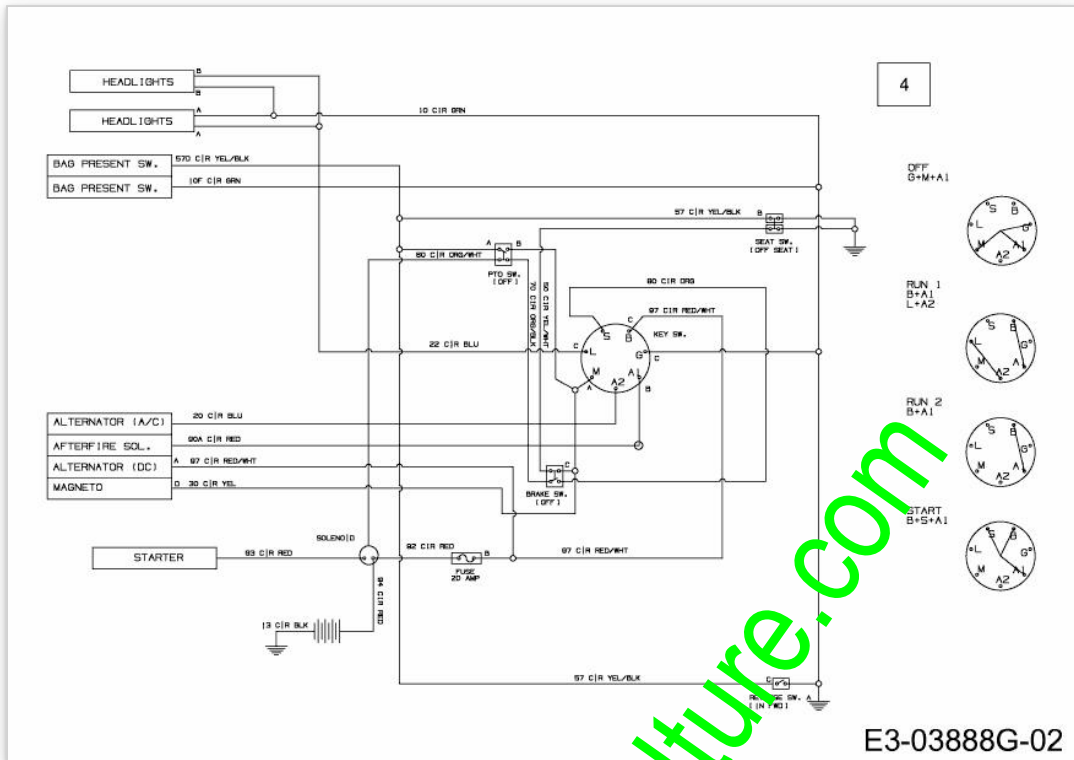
4

HEADLIGHTS
B
B
HEADLIGHTS
A
A
10 C|R GRN
BAG PRESENT SW.
570 C|R YEL/BLK
BAG PRESENT SW.
10F C|R GRN
57 C|R YEL/BLK
B
SEAT SW.
(OFF SEAT)
A
B
80 C|R ORG/WHT
PTO SW.
(OFF)
70 C|R ORG/BLK
90 C|R YEL/WHT
80 C|R ORG
97 C|R RED/WHT
KEY SW.
22 C|R BLU
S
B
C
C
L
G
C
M
A1
A2
A
B
ALTERNATOR (A/C)
20 C|R BLU
AFTERFIRE SOL.
90A C|R RED
ALTERNATOR (DC)
A
97 C|R RED/WHT
MAGNETO
D
30 C|R YEL
C
BRAKE SW.
(OFF)
SOLENOID
STARTER
93 C|R RED
92 C|R RED
B
97 C|R RED/WHT
FUSE
20 AMP
94 C|R RED
13 C|R BLK
57 C|R YEL/BLK
C
RE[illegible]SE SW. A
(IN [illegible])

OFF
G+M+A1
RUN 1
B+A1
L+A2
RUN 2
B+A1
START
B+S+A1
S B L G M A1 A2

E3-03888G-02
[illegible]ture.com